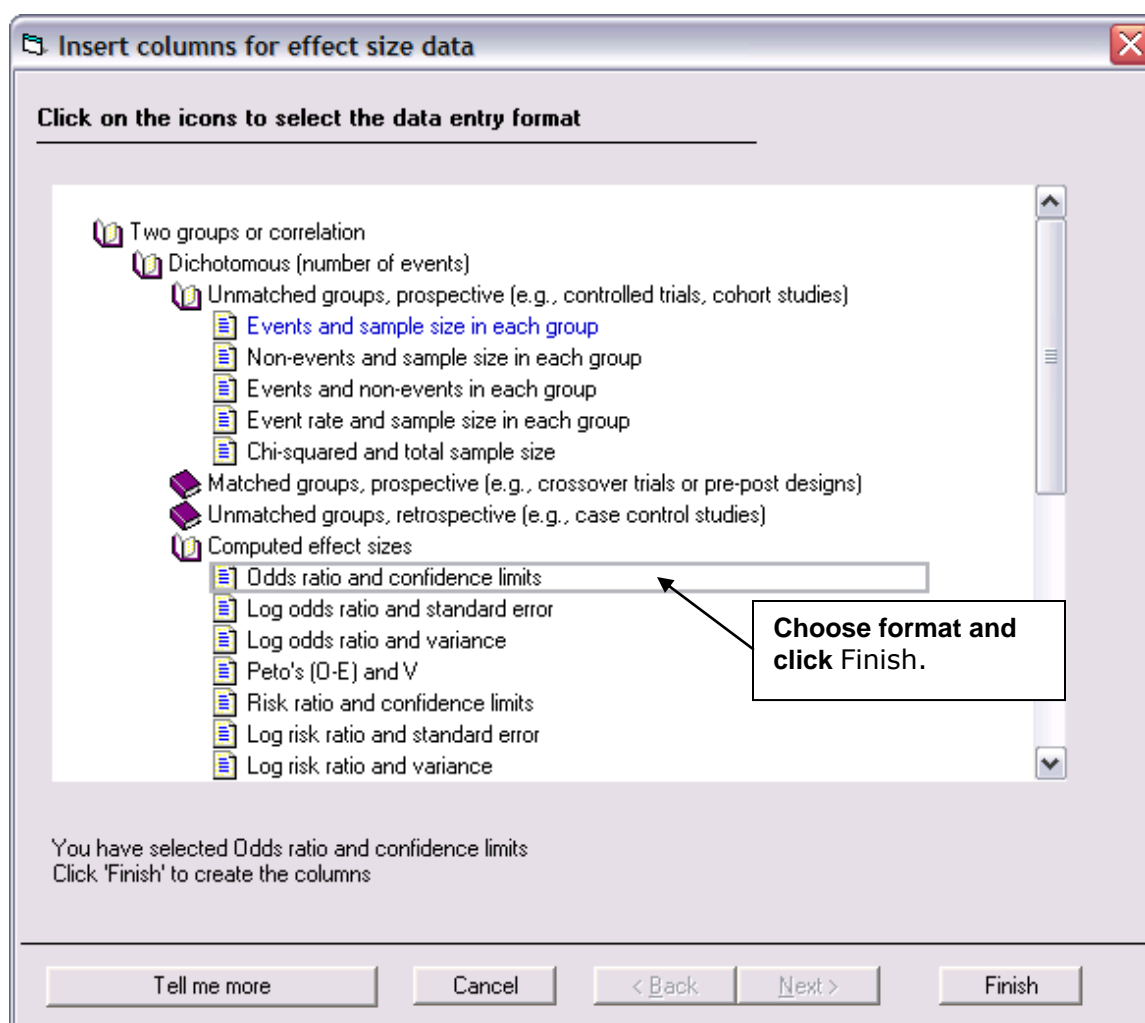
Insert columns for effect size data

Click on the icons to select the data entry format

Two groups or correlation
Dichotomous (number of events)
Unmatched groups, prospective (e.g., controlled trials, cohort studies)
Events and sample size in each group
Non-events and sample size in each group
Events and non-events in each group
Event rate and sample size in each group
Chi-squared and total sample size
Matched groups, prospective (e.g., crossover trials or pre-post designs)
Unmatched groups, retrospective (e.g., case control studies)
Computed effect sizes
Odds ratio and confidence limits
Log odds ratio and standard error
Log odds ratio and variance
Peto's (O-E) and V
Risk ratio and confidence limits
Log risk ratio and standard error
Log risk ratio and variance

Choose format and click Finish.

You have selected Odds ratio and confidence limits
Click 'Finish' to create the columns

Tell me more
Cancel
< Back
Next >
Finish